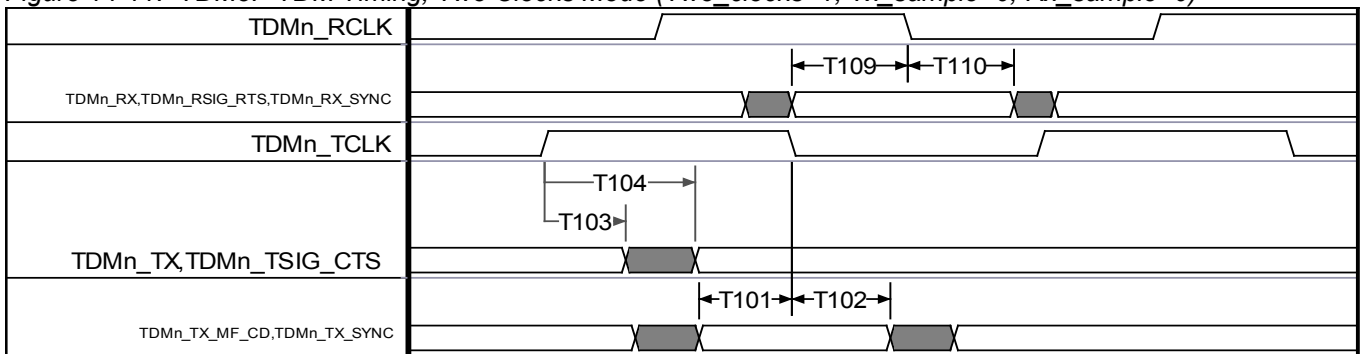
Figure 11-11. TDMoP TDM Timing, Two Clocks Mode (Two_clocks=1, Tx_sample=0, Rx_sample=0)

TDMn_RCLK

T109 T110

TDMn_RX,TDMn_RSIG_RTS,TDMn_RX_SYNC

TDMn_TCLK

T104

T103

TDMn_TX,TDMn_TSIG_CTS

T101 T102

TDMn_TX_MF_CD,TDMn_TX_SYNC